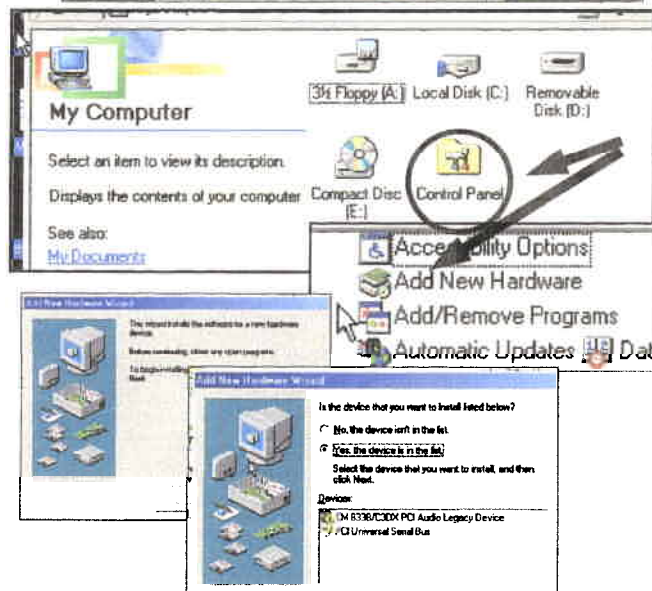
My Computer

Select an item to view its description.

Displays the contents of your computer

See also:

My Documents

3½ Floppy (A:)

Local Disk (C:)

Removable Disk (D:)

Compact Disc (E:)

Control Panel

Acce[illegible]ility Options

Add New Hardware

Add/Remove Programs

Automatic Updates

Da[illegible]

Add New Hardware Wizard

This wizard installs the software for a new hardware device.

Before continuing, close any open programs.

To begin installing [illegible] Next.

Add New Hardware Wizard

Is the device that you want to install listed below?

No, the device isn't in the list.

Yes, the device is in the list.

Select the device that you want to install, and then click Next.

Devices:

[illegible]M 8338/C3DX PCI Audio Legacy Device

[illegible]CI Universal Serial Bus